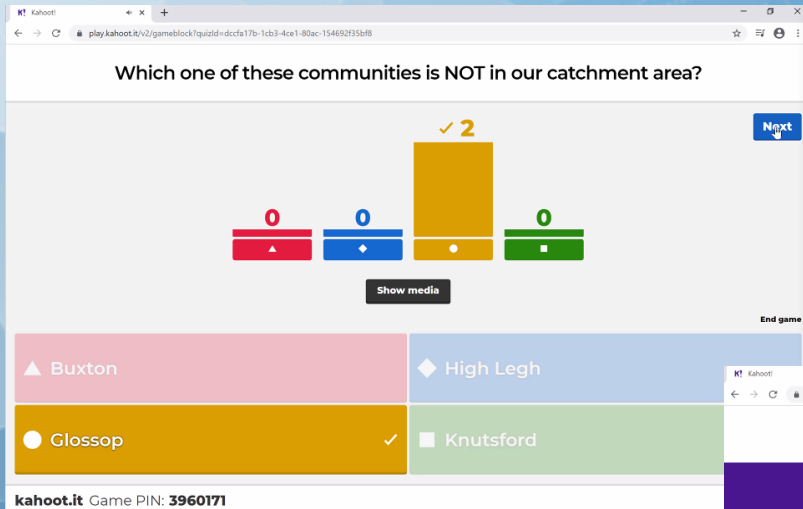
K! Kahoot!
play.kahoot.it/v2/gameblock?quizId=dccfa17b-1cb3-4ce1-80ac-154692f35bf8

Which one of these communities is NOT in our catchment area?

Next

0 0 2 0

Show media

End game

Buxton
High Legh
Glossop
Knutsford

K! Kahoot!

kahoot.it Game PIN: 3960171